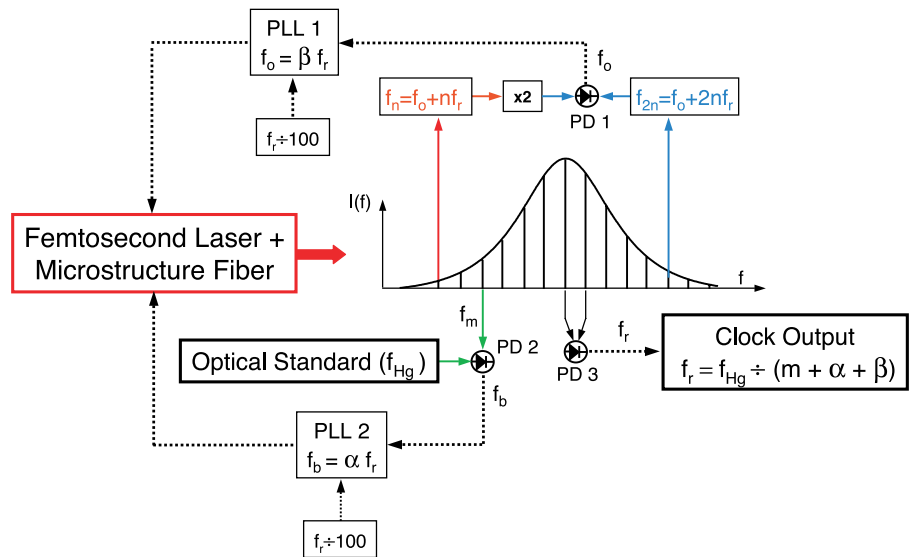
PLL 1
$f_o = \beta f_r$

$f_o$

$f_n=f_o+nf_r$

x2

$f_{2n}=f_o+2nf_r$

PD 1

$f_r \div 100$

I(f)

Femtosecond Laser + Microstructure Fiber

f

$f_m$

PD 2

$f_r$

Clock Output
$f_r = f_{Hg} \div (m + \alpha + \beta)$

Optical Standard ($f_{Hg}$)

PD 3

$f_b$

PLL 2
$f_b = \alpha f_r$

$f_r \div 100$